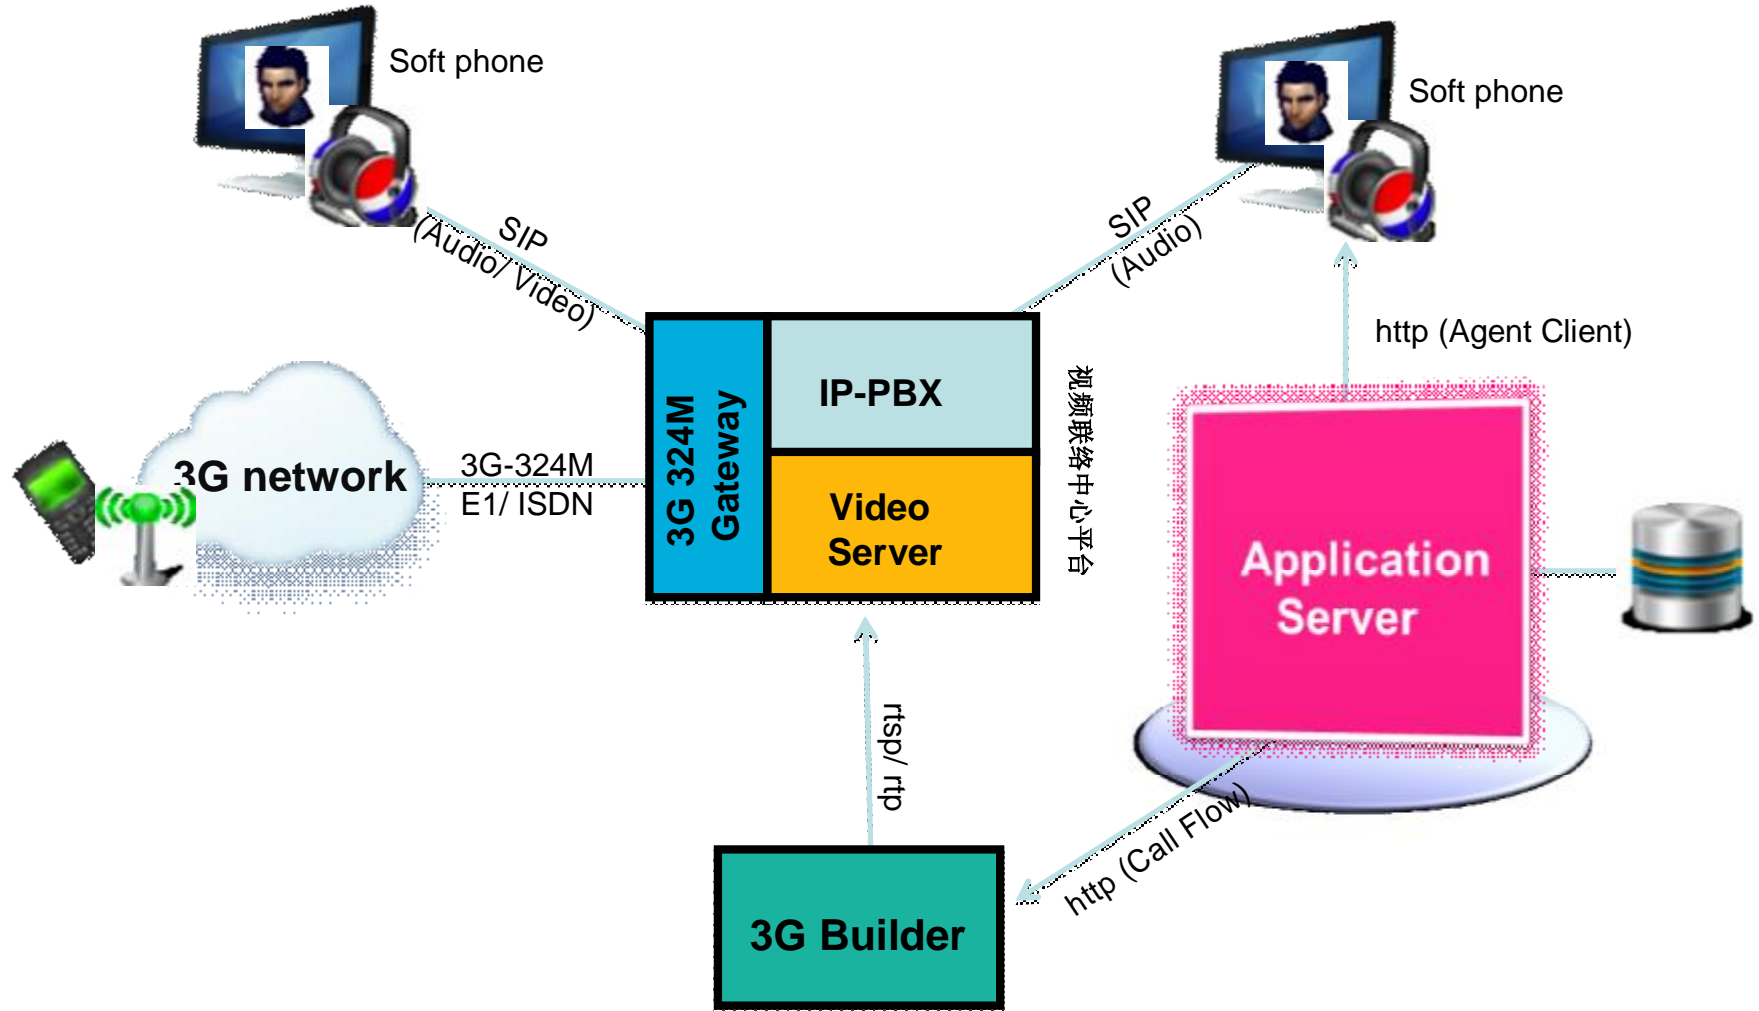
Soft phone

Soft phone

SIP (Audio/ Video)

SIP (Audio)

http (Agent Client)

3G network

3G-324M
E1/ ISDN

3G 324M Gateway

IP-PBX

Video Server

视频联络中心平台

Application Server

rtsp/ rtp

http (Call Flow)

3G Builder